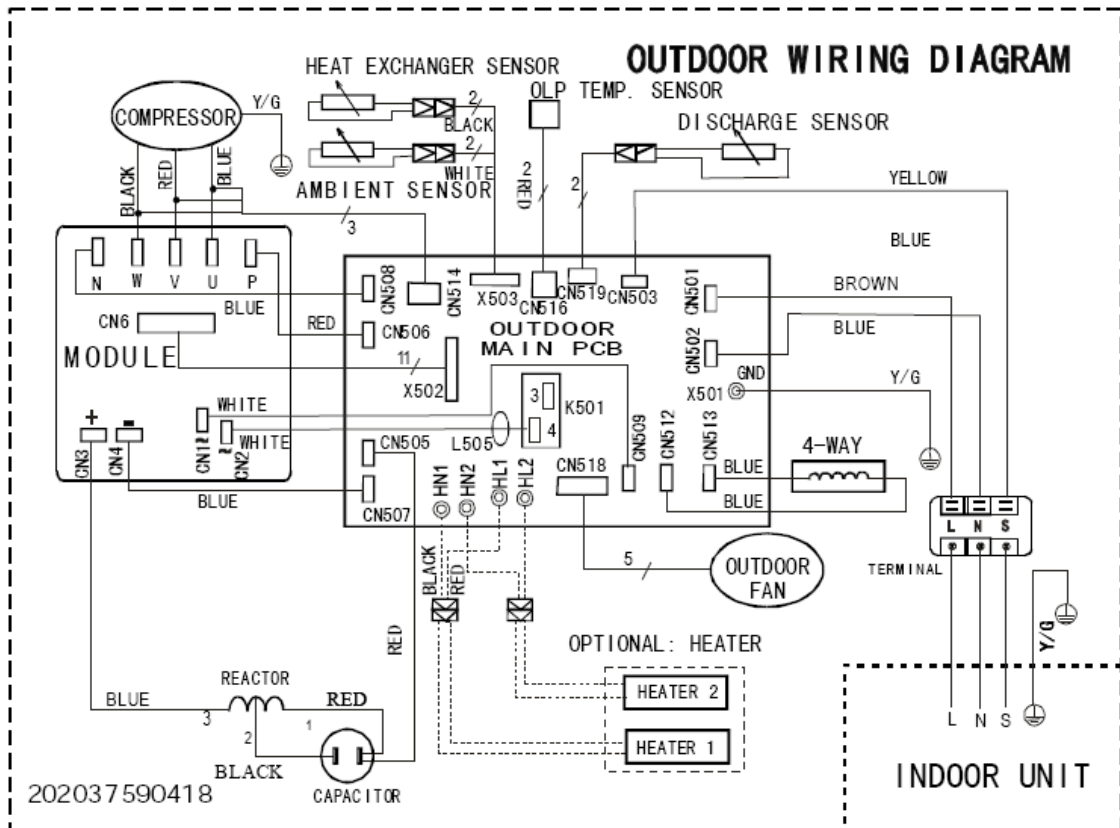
OUTDOOR WIRING DIAGRAM

HEAT EXCHANGER SENSOR
OLP TEMP. SENSOR
DISCHARGE SENSOR
COMPRESSOR
Y/G
2
BLACK
2
WHITE
AMBIENT SENSOR
2
RED
2
YELLOW
BLACK
RED
BLUE
3
BLUE
N W V U P
CN508
CN514
X503
CN516
CN519
CN503
CN501
BROWN
BLUE
CN6
RED
CN506
OUTDOOR
MAIN PCB
CN502
BLUE
MODULE
11
X502
GND
X501
Y/G
3
K501
4
WHITE
WHITE
CN1
CN2
CN505
L505
CN509
CN512
CN513
4-WAY
BLUE
BLUE
+
−
CN3
CN4
BLUE
CN507
HN1
HN2
HL1
HL2
CN518
L N S
TERMINAL
5
OUTDOOR
FAN
BLACK
RED
RED
OPTIONAL: HEATER
Y/G
REACTOR
BLUE
3
RED
1
HEATER 2
2
HEATER 1
L N S
BLACK
202037590418
CAPACITOR
INDOOR UNIT